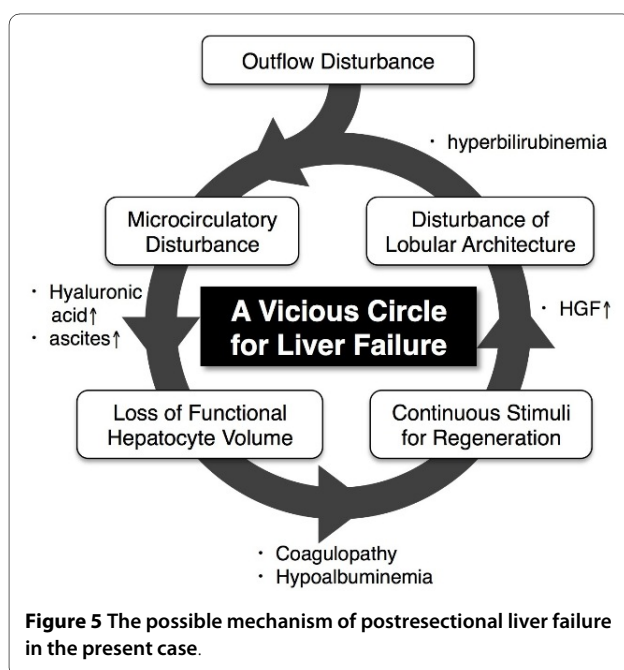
Outflow Disturbance

・ hyperbilirubinemia

Microcirculatory Disturbance

Disturbance of Lobular Architecture

・ Hyaluronic acid↑
・ ascites↑

A Vicious Circle for Liver Failure

・ HGF↑

Loss of Functional Hepatocyte Volume

Continuous Stimuli for Regeneration

・ Coagulopathy
・ Hypoalbuminemia

**Figure 5 The possible mechanism of postresectional liver failure in the present case**.